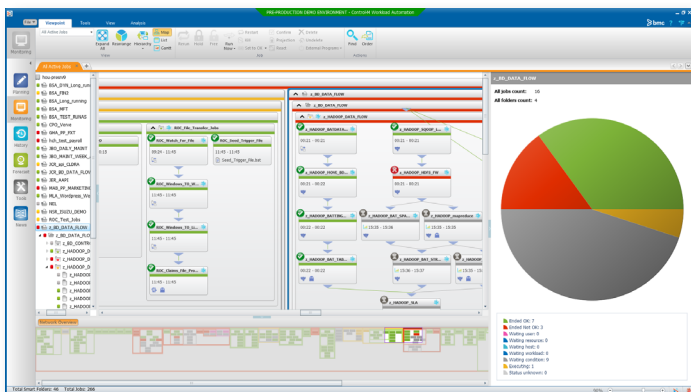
PRE-PRODUCTION DEMO ENVIRONMENT - Control-M Workload Automation

Viewpoint Tools View Analysis

All Active Jobs

Expand All Rearrange Hierarchy Map List Gantt

Rerun Hold Free Run Confirm Restart Kill Set to OK Enforce Properties Statistics Output Find Order

View Job Actions

Monitoring Planning Monitoring History Forecast Tools News

All Active Jobs

hou-prsenW
BSA_DYN_Long_run
BSA_FB2
BSA_Long_running
BSA_MFT
BSA_TEST_RUNAS
CPO_Venus
GMA_PP_FXT
hch_test_pamt
IBO_DAILY_MAINT
IBO_MAINT_WEEK
JOE_api_CLMA
JOE_BD_DATA_FLOW
JDE_ASPI
MAS_PF_MARKETING
MLA_Wordpress_We
NES
NSR_DUOU_DEMO
ROC_Test_Jobs
z_BD_DATA_FLOW
z_BD_DATA_FLOW
z_BD_CONTR
z_HADOOP_D
z_HADOOP_D
z_HADOOP_D
z_HADOO
z_HADOO
z_HADOO
z_HADOO

ROC_File_Transfer_Jobs
ROC_Watch_For_File
ROC_Send_Trigger_File
08:24 - 11:45
Send_Trigger_File.bat
ROC_Windows_35_W...
11:45 - 11:45
ROC_Windows_35_Li...
11:45 - 11:45
ROC_Claims_File_Pro...
11:45 - 11:45

z_BD_DATA_FLOW
z_BD_DATA_FLOW
z_HADOOP_DATA_FLOW
z_HADOOP_DATA...
00:21 - 00:21
z_HADOOP_SQOOP_I...
00:21 - 00:21
z_HADOOP_HIVE_JO...
00:21 - 00:23
z_HADOOP_HDFS_FW
00:21 - 00:23
z_HADOOP_BATTING...
00:22 - 00:22
z_HADOOP_BAT_SPA...
15:35 - 15:36
z_HADOOP_mapreduce
15:35 - 15:35
z_HADOOP_BAT_ING...
00:22 - 00:22
z_HADOOP_BAT_STR...
15:36 - 15:37
z_HADOOP_SLA

Network Overview

z_BD_DATA_FLOW
All jobs count: 16
All folders count: 4

Ended OK: 7
Ended Not OK: 3
Waiting user: 0
Waiting resource: 0
Waiting host: 6
Waiting workload: 0
Waiting condition: 0
Executing: 1
Status unknown: 0

Total Smart Folders: 46 Total Jobs: 266